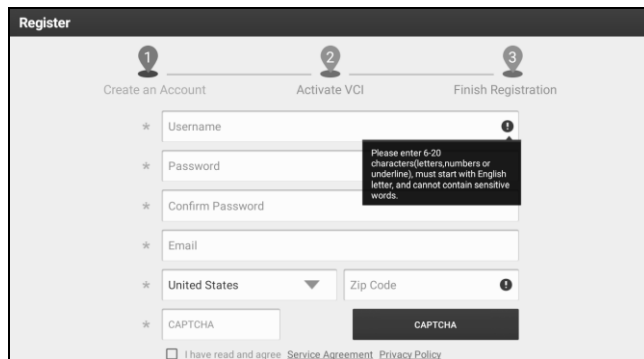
Register

1
Create an Account

2
Activate VCI

3
Finish Registration

* Username

Please enter 6-20 characters(letters,numbers or underline), must start with English letter, and cannot contain sensitive words.

* Password

* Confirm Password

* Email

* United States

Zip Code

* CAPTCHA

CAPTCHA

I have read and agree Service Agreement Privacy Policy